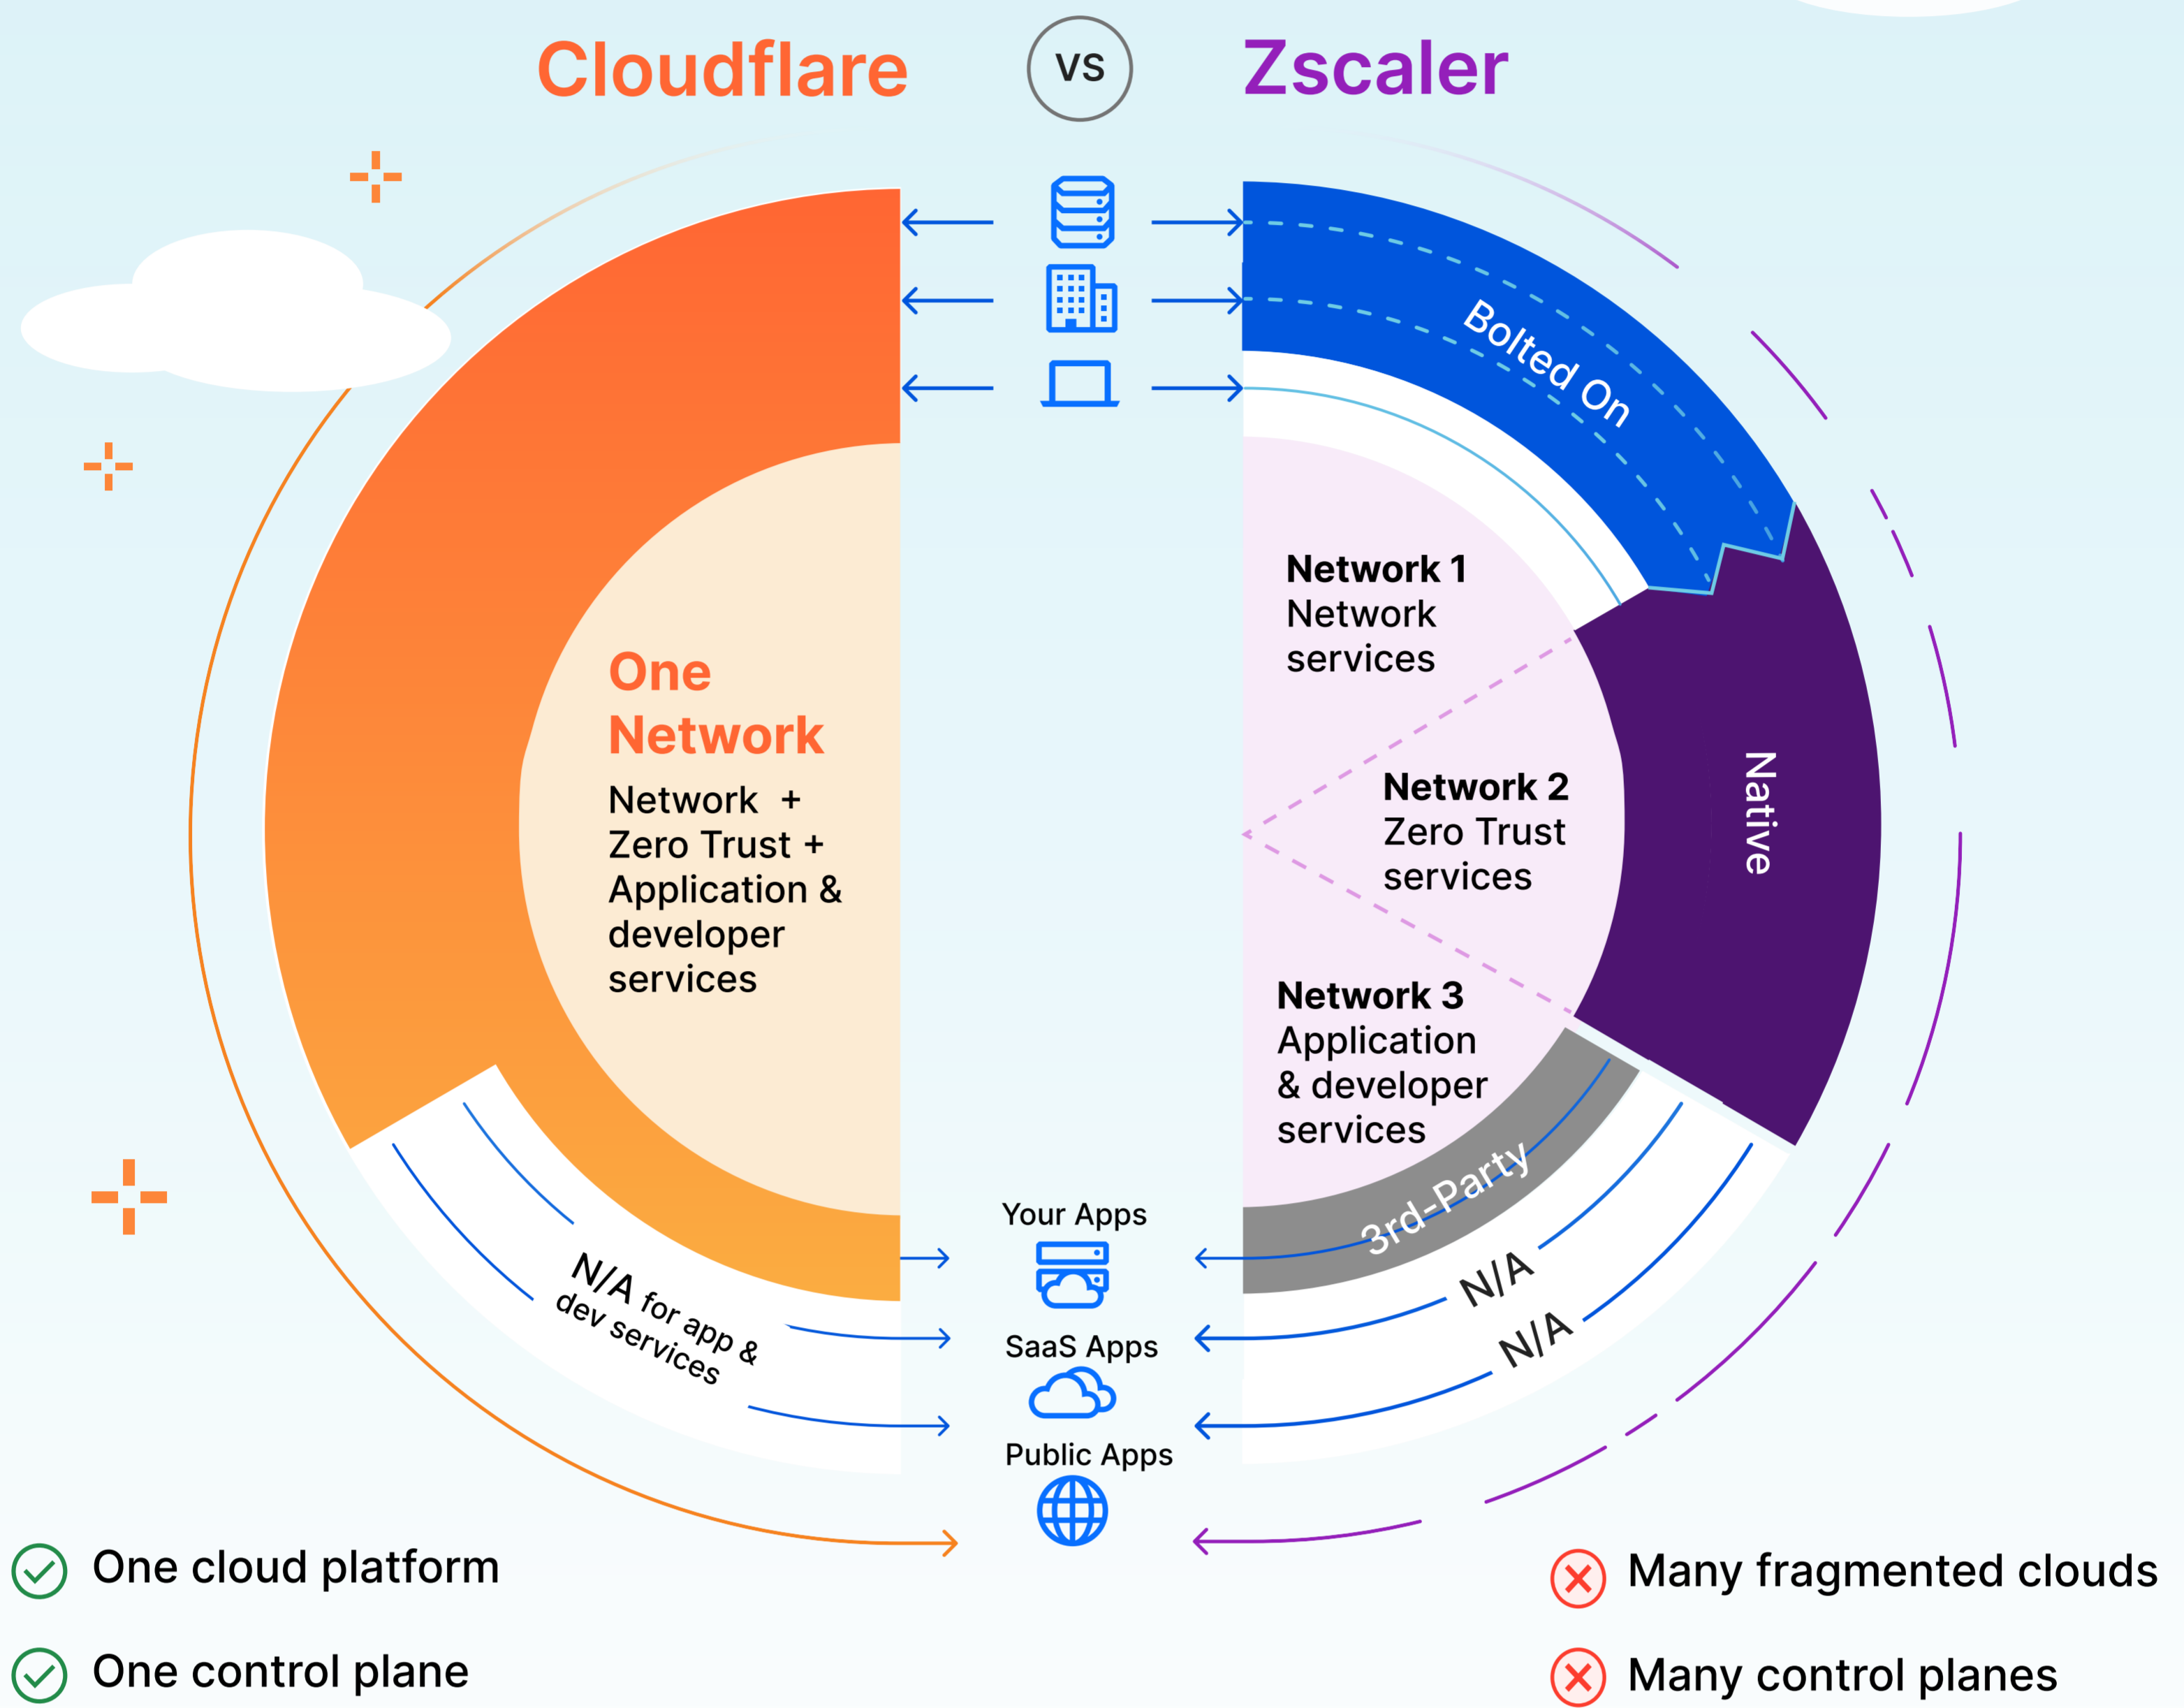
Cloudflare

VS

Zscaler

One Network

Network + Zero Trust + Application & developer services

N/A for app & dev services

Bolted On

Network 1
Network services

Network 2
Zero Trust services

Network 3
Application & developer services

Native

3rd-Party

N/A

N/A

Your Apps

SaaS Apps

Public Apps

One cloud platform

One control plane

Many fragmented clouds

Many control planes